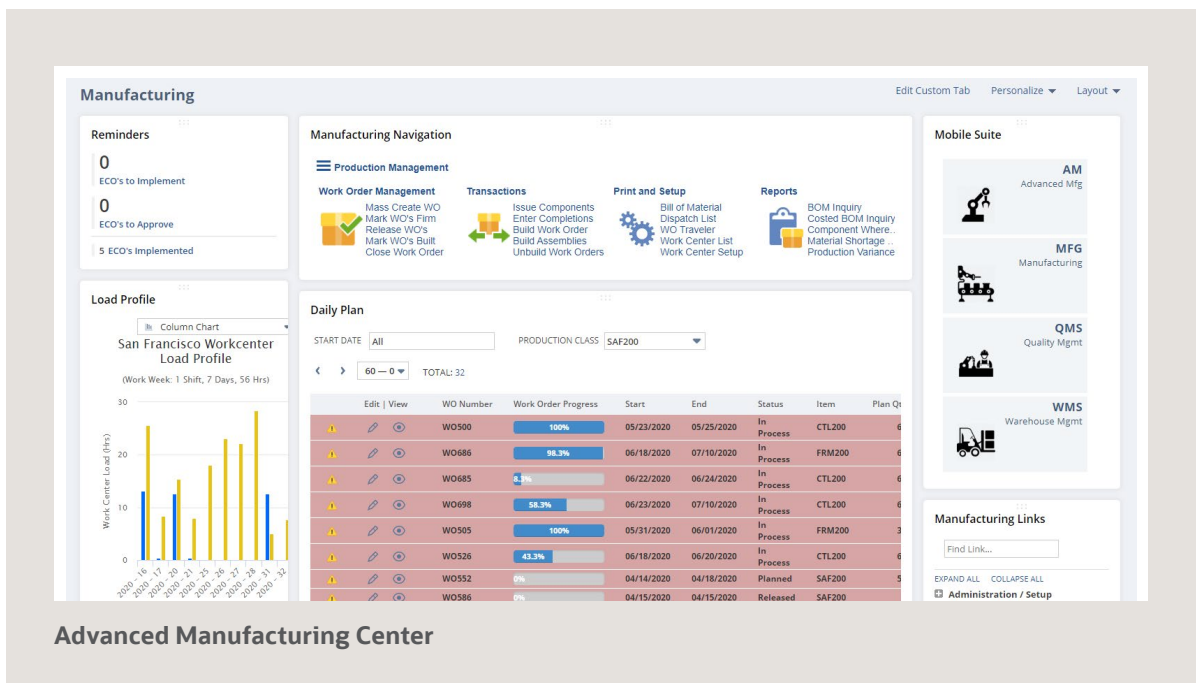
Manufacturing

Edit Custom Tab Personalize Layout

Reminders

0
ECO's to Implement

0
ECO's to Approve

5 ECO's Implemented

Manufacturing Navigation

Production Management

Work Order Management
Mass Create WO
Mark WO's Firm
Release WO's
Mark WO's Built
Close Work Order

Transactions
Issue Components
Enter Completions
Build Work Order
Build Assemblies
Unbuild Work Orders

Print and Setup
Bill of Material
Dispatch List
WO Traveler
Work Center List
Work Center Setup

Reports
BOM Inquiry
Costed BOM Inquiry
Component Where...
Material Shortage ...
Production Variance

Mobile Suite

AM
Advanced Mfg

MFG
Manufacturing

QMS
Quality Mgmt

WMS
Warehouse Mgmt

Load Profile

Column Chart

San Francisco Workcenter Load Profile

(Work Week: 1 Shift, 7 Days, 56 Hrs)

Work Center Load (Hrs)

30
20
10
0

2020 - 16, 2020 - 17, 2020 - 20, 2020 - 21, 2020 - 25, 2020 - 26, 2020 - 27, 2020 - 28, 2020 - 31, 2020 - 32

Daily Plan

START DATE All
PRODUCTION CLASS SAF200

60 – 0 TOTAL: 32

| | Edit \| View | WO Number | Work Order Progress | Start | End | Status | Item | Plan Qt |
|---|---|---|---|---|---|---|---|---|
| | | WO500 | 100% | 05/23/2020 | 05/25/2020 | In Process | CTL200 | 6 |
| | | WO686 | 98.3% | 06/18/2020 | 07/10/2020 | In Process | FRM200 | 6 |
| | | WO685 | 8.3% | 06/22/2020 | 06/24/2020 | In Process | CTL200 | 6 |
| | | WO698 | 58.3% | 06/23/2020 | 07/10/2020 | In Process | CTL200 | 6 |
| | | WO505 | 100% | 05/31/2020 | 06/01/2020 | In Process | FRM200 | 3 |
| | | WO526 | 43.3% | 06/18/2020 | 06/20/2020 | In Process | CTL200 | 6 |
| | | WO552 | 0% | 04/14/2020 | 04/18/2020 | Planned | SAF200 | 5 |
| | | WO586 | 0% | 04/15/2020 | 04/15/2020 | Released | SAF200 | |

Manufacturing Links

Find Link...

EXPAND ALL COLLAPSE ALL

Administration / Setup

Advanced Manufacturing Center